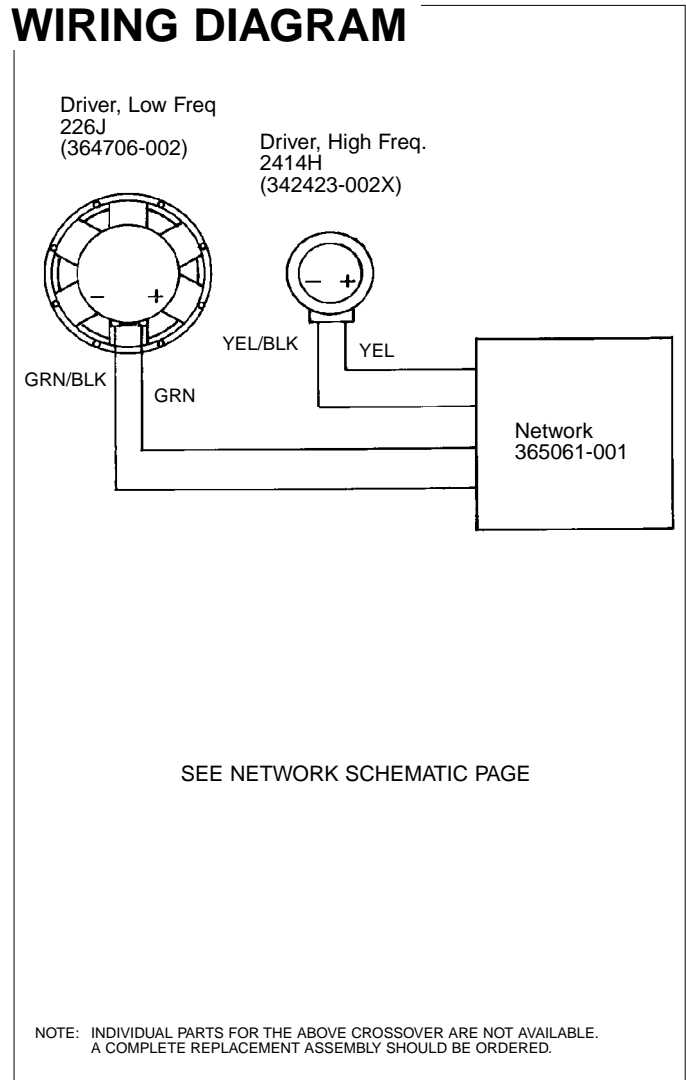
WIRING DIAGRAM

Driver, Low Freq
226J
(364706-002)

Driver, High Freq.
2414H
(342423-002X)

–
+

–
+

YEL/BLK

YEL

GRN/BLK

GRN

Network
365061-001

SEE NETWORK SCHEMATIC PAGE

NOTE: INDIVIDUAL PARTS FOR THE ABOVE CROSSOVER ARE NOT AVAILABLE. A COMPLETE REPLACEMENT ASSEMBLY SHOULD BE ORDERED.